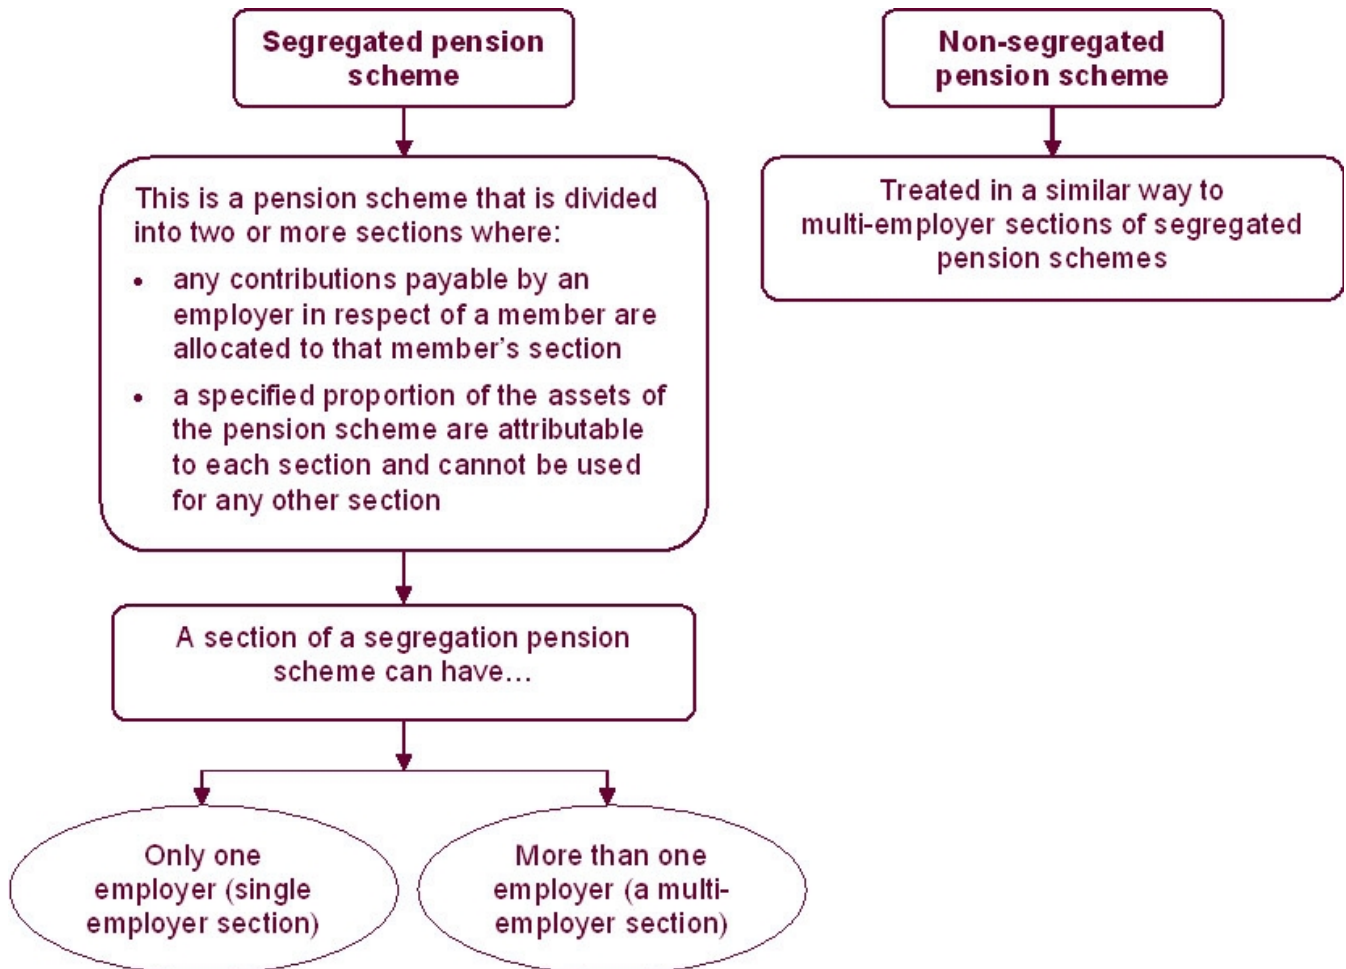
Segregated pension scheme

This is a pension scheme that is divided into two or more sections where:

- any contributions payable by an employer in respect of a member are allocated to that member's section
- a specified proportion of the assets of the pension scheme are attributable to each section and cannot be used for any other section

A section of a segregation pension scheme can have...

Only one employer (single employer section)

More than one employer (a multi-employer section)

Non-segregated pension scheme

Treated in a similar way to multi-employer sections of segregated pension schemes